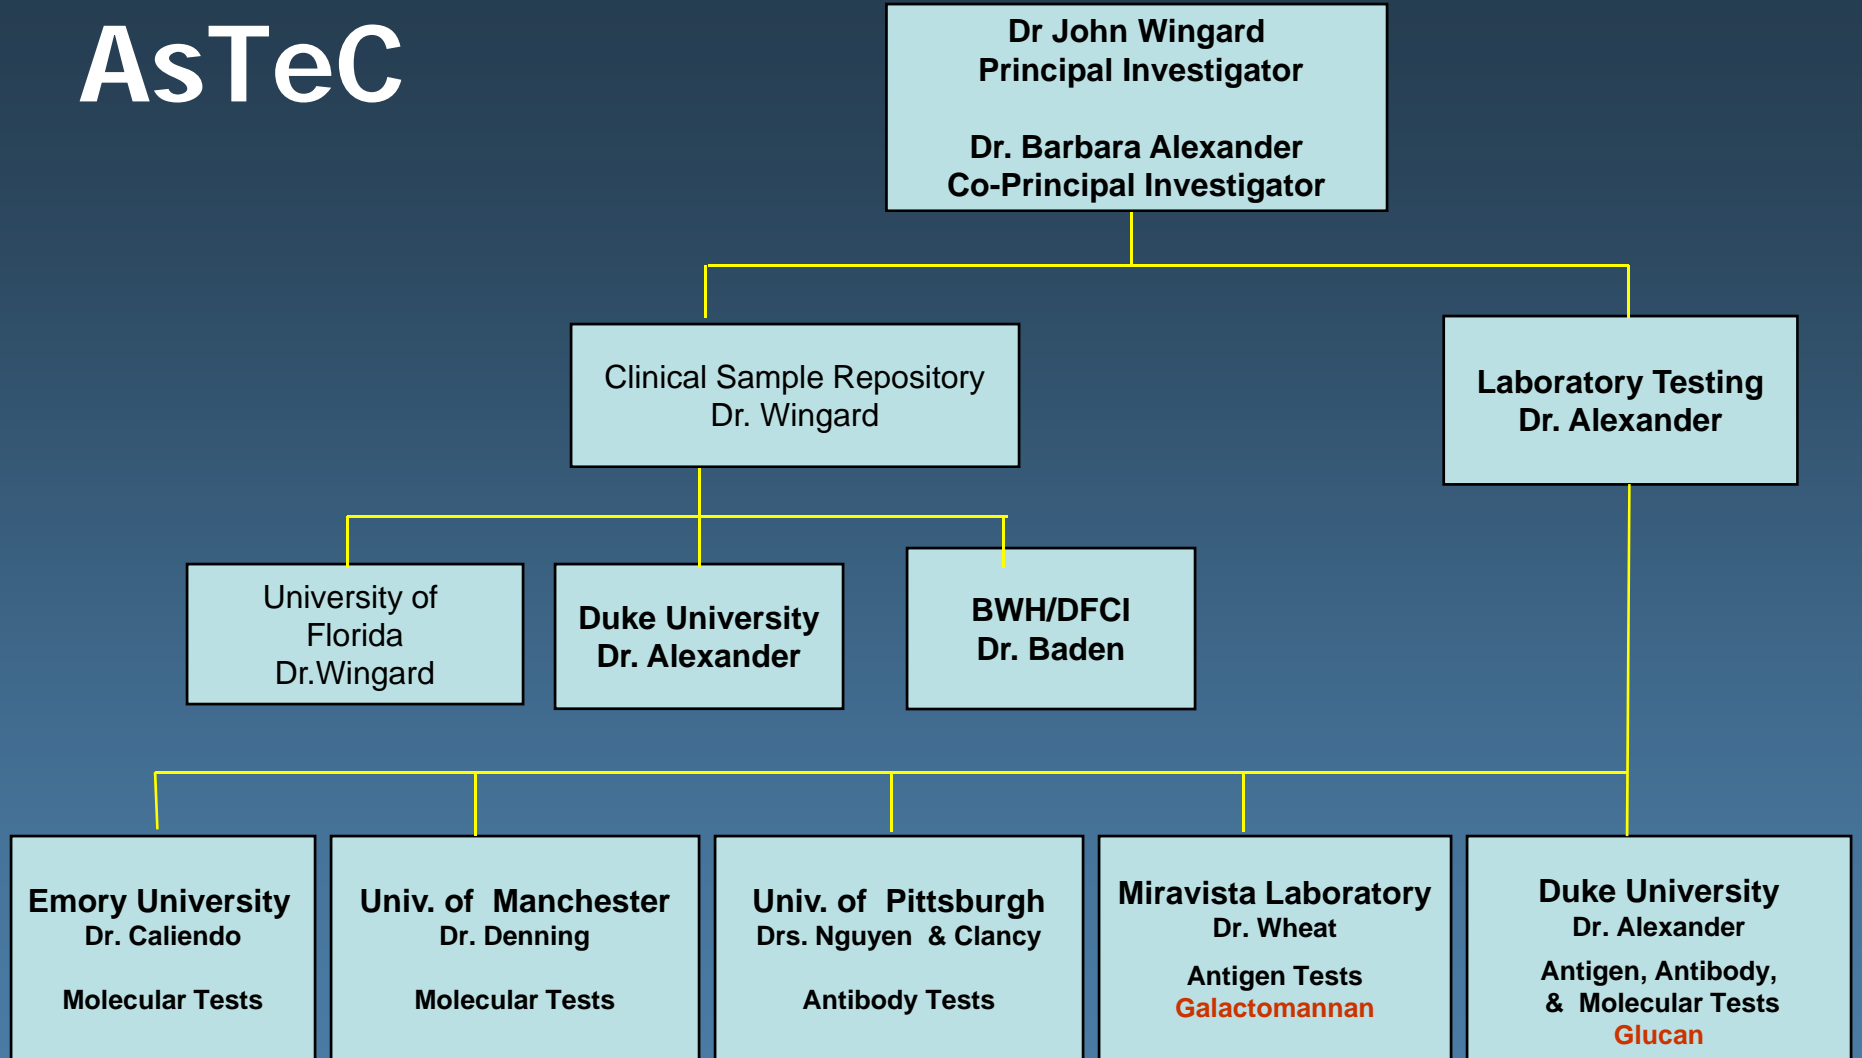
AsTeC

Dr John Wingard
Principal Investigator

Dr. Barbara Alexander
Co-Principal Investigator

Clinical Sample Repository
Dr. Wingard

Laboratory Testing
Dr. Alexander

University of Florida
Dr.Wingard

Duke University
Dr. Alexander

BWH/DFCI
Dr. Baden

Emory University
Dr. Caliendo

Molecular Tests

Univ. of Manchester
Dr. Denning

Molecular Tests

Univ. of Pittsburgh
Drs. Nguyen & Clancy

Antibody Tests

Miravista Laboratory
Dr. Wheat

Antigen Tests
Galactomannan

Duke University
Dr. Alexander

Antigen, Antibody, & Molecular Tests
Glucan